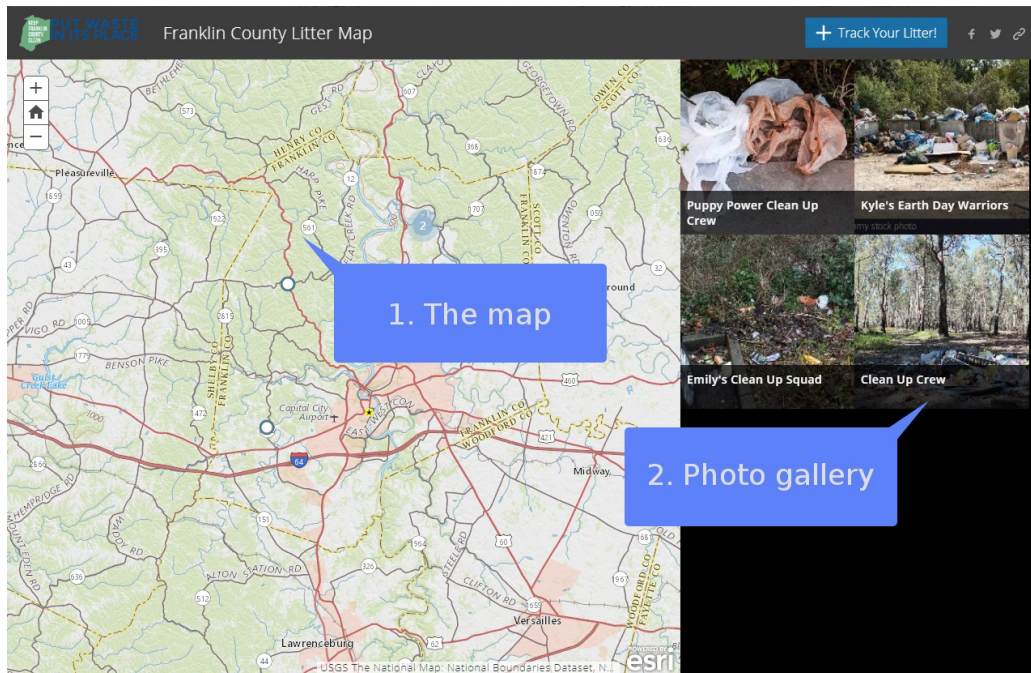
KEEP FRANKLIN COUNTY CLEAN PUT WASTE IN ITS PLACE

Franklin County Litter Map

+ Track Your Litter!

+
−

Pleasureville
Henry Co
Franklin Co
Gest Rd
Hara Pike
Elkhorn Creek Rd
Georgetown Rd
Owen Co
Scott Co
Clayo
Scott Co
Franklin Co
Bethlehem
573
607
12
368
874
1707
561
2
1659
1922
395
43
32
Vigo Rd
1005
3615
1779
Benson Pike
Shelby Co
Franklin Co
Guist Creek Lake
1472
1000
Capital City Airport
East-West Conn
Franklin Co
Woodford Co
460
421
64
Midway
2869
Chempridge Rd
151
Waddy Rd
1964
1660
Steele Rd
Clifton Rd
Alton Station Rd
636
326
512
1659
Versailles
Woodford Co
Fayette Co
1967
Lawrenceburg
44
62
ground

USGS The National Map: National Boundaries Dataset, N...
POWERED BY esri

1. The map

Puppy Power Clean Up Crew
Kyle's Earth Day Warriors
my stock photo
Emily's Clean Up Squad
Clean Up Crew

2. Photo gallery